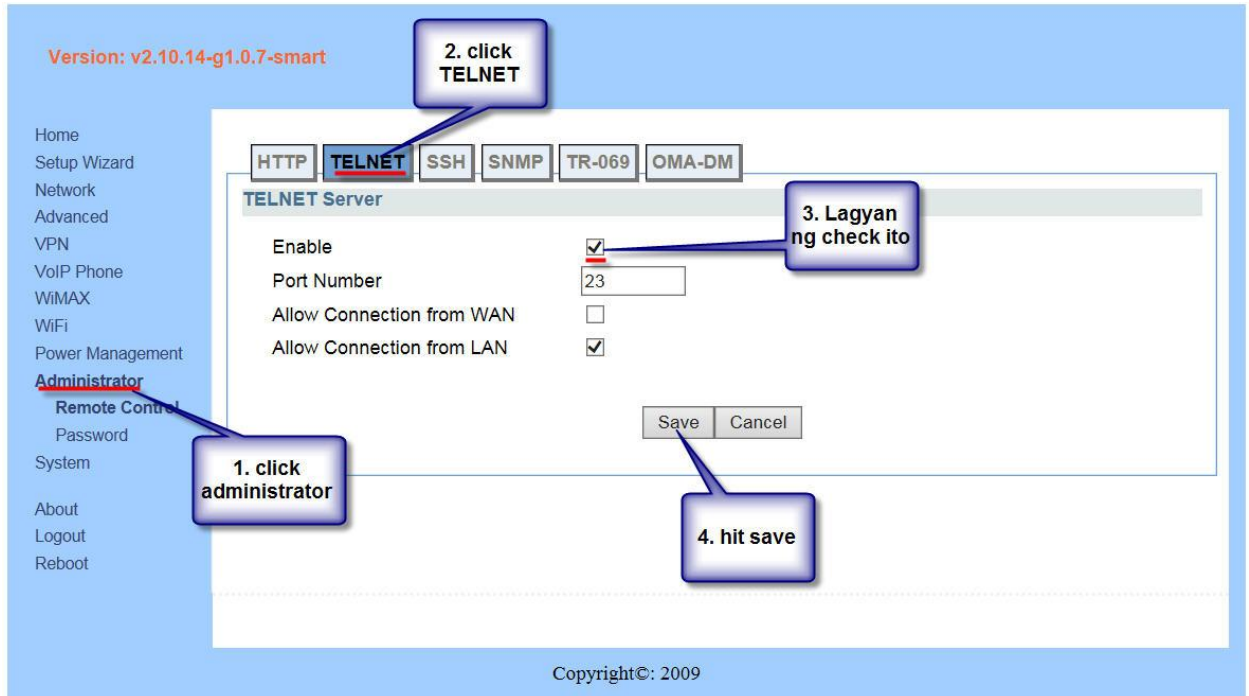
Version: v2.10.14-g1.0.7-smart

2. click TELNET

Home
Setup Wizard
Network
Advanced
VPN
VoIP Phone
WiMAX
WiFi
Power Management
Administrator
Remote Control
Password
System

About
Logout
Reboot

HTTP TELNET SSH SNMP TR-069 OMA-DM

TELNET Server

3. Lagyan ng check ito

Enable ☑
Port Number 23
Allow Connection from WAN ☐
Allow Connection from LAN ☑

Save Cancel

1. click administrator

4. hit save

Copyright©: 2009